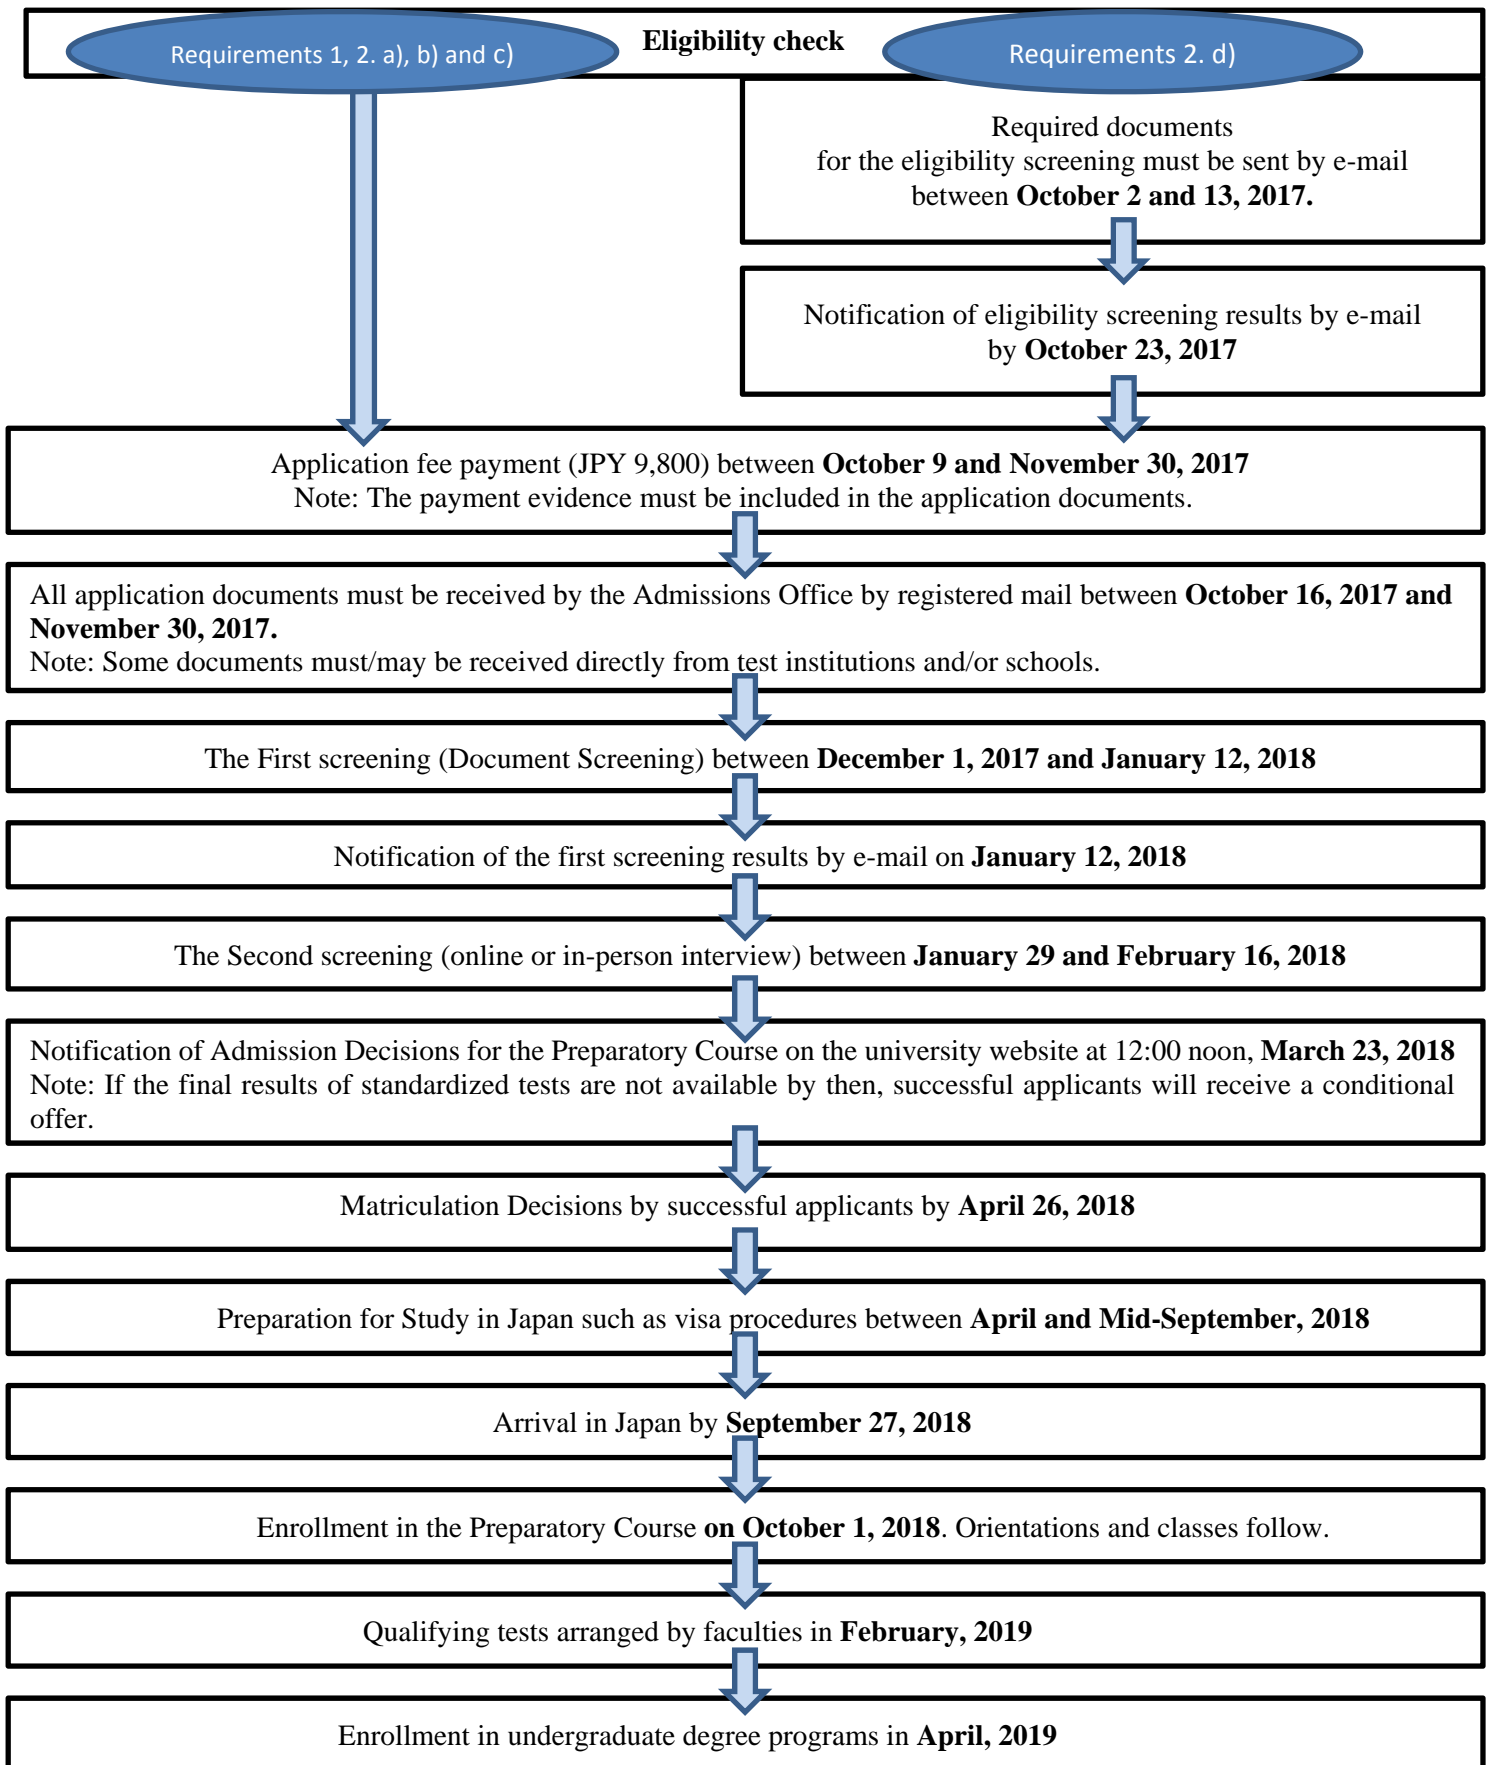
Requirements 1, 2. a), b) and c)

Eligibility check

Requirements 2. d)

Required documents for the eligibility screening must be sent by e-mail between **October 2 and 13, 2017.**

Notification of eligibility screening results by e-mail by **October 23, 2017**

Application fee payment (JPY 9,800) between **October 9 and November 30, 2017**
Note: The payment evidence must be included in the application documents.

All application documents must be received by the Admissions Office by registered mail between **October 16, 2017 and November 30, 2017.**
Note: Some documents must/may be received directly from test institutions and/or schools.

The First screening (Document Screening) between **December 1, 2017 and January 12, 2018**

Notification of the first screening results by e-mail on **January 12, 2018**

The Second screening (online or in-person interview) between **January 29 and February 16, 2018**

Notification of Admission Decisions for the Preparatory Course on the university website at 12:00 noon, **March 23, 2018**
Note: If the final results of standardized tests are not available by then, successful applicants will receive a conditional offer.

Matriculation Decisions by successful applicants by **April 26, 2018**

Preparation for Study in Japan such as visa procedures between **April and Mid-September, 2018**

Arrival in Japan by **September 27, 2018**

Enrollment in the Preparatory Course **on October 1, 2018**. Orientations and classes follow.

Qualifying tests arranged by faculties in **February, 2019**

Enrollment in undergraduate degree programs in **April, 2019**